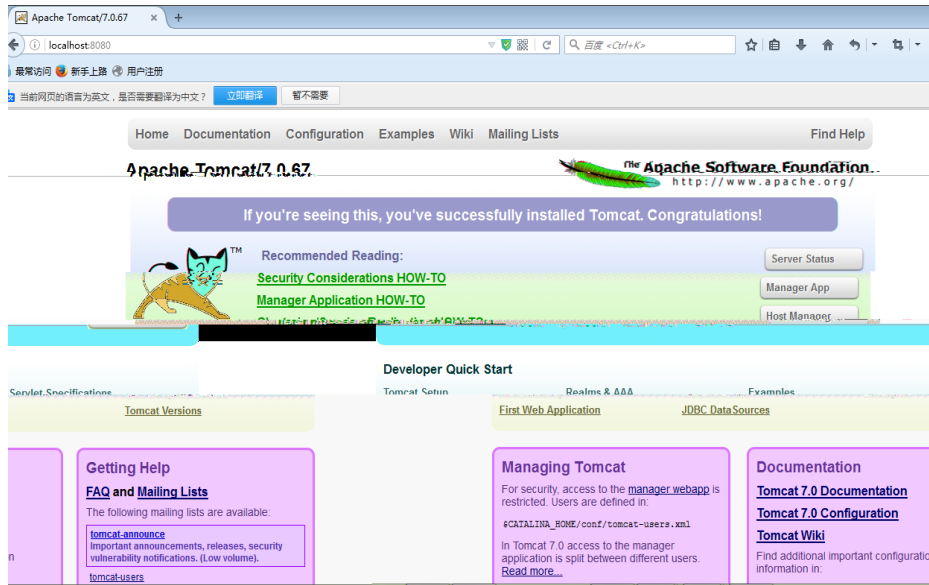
Apache Tomcat/7.0.67 × +

localhost:8080

百度 <Ctrl+K>

最常访问 新手上路 用户注册

当前网页的语言为英文，是否需要翻译为中文？ 立即翻译 暂不需要

Home Documentation Configuration Examples Wiki Mailing Lists Find Help

Apache Tomcat/7.0.67

The Apache Software Foundation
http://www.apache.org/

If you're seeing this, you've successfully installed Tomcat. Congratulations!

™

Recommended Reading:

Security Considerations HOW-TO

Manager Application HOW-TO

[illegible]

Server Status

Manager App

Host Manager

Developer Quick Start

Servlet Specifications

Tomcat Setup

Realms & AAA

Examples

Tomcat Versions

First Web Application

JDBC DataSources

Getting Help

FAQ and Mailing Lists

The following mailing lists are available:

tomcat-announce
Important announcements, releases, security vulnerability notifications. (Low volume).

tomcat-users

Managing Tomcat

For security, access to the manager webapp is restricted. Users are defined in:

$CATALINA_HOME/conf/tomcat-users.xml

In Tomcat 7.0 access to the manager application is split between different users.
Read more...

Documentation

Tomcat 7.0 Documentation

Tomcat 7.0 Configuration

Tomcat Wiki

Find additional important configuratio information in:

n